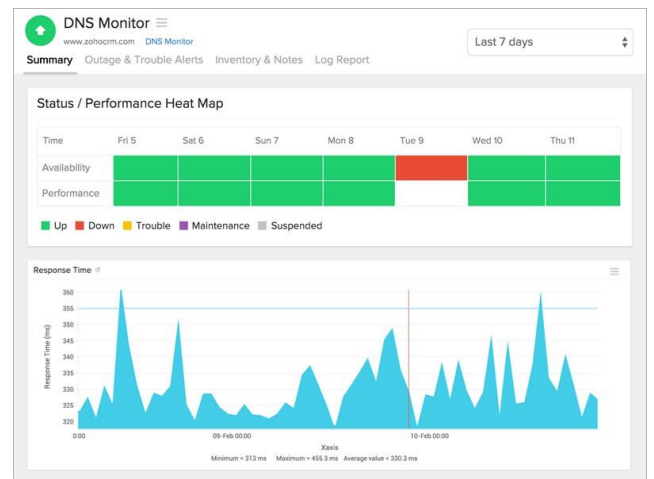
DNS Monitor

www.zohocrm.com DNS Monitor

Last 7 days

Summary Outage & Trouble Alerts Inventory & Notes Log Report

Status / Performance Heat Map

| Time | Fri 5 | Sat 6 | Sun 7 | Mon 8 | Tue 9 | Wed 10 | Thu 11 |
|---|---|---|---|---|---|---|---|
| Availability | | | | | | | |
| Performance | | | | | | | |

Up Down Trouble Maintenance Suspended

Response Time

Response Time (ms)

360
355
350
345
340
335
330
325
320

0:00 09-Feb 00:00 10-Feb 00:00

Xaxis

Minimum = 313 ms Maximum = 455.3 ms Average value = 330.3 ms